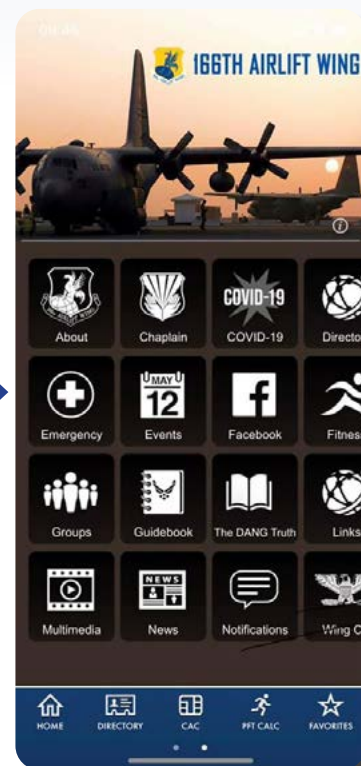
166TH AIRLIFT WING

About
Chaplain
COVID-19
COVID-19
Directo
Emergency
MAY
12
Events
Facebook
Fitness
Groups
Guidebook
The DANG Truth
Links
Multimedia
NEWS
News
Notifications
Wing C

HOME
DIRECTORY
CAC
PFT CALC
FAVORITES